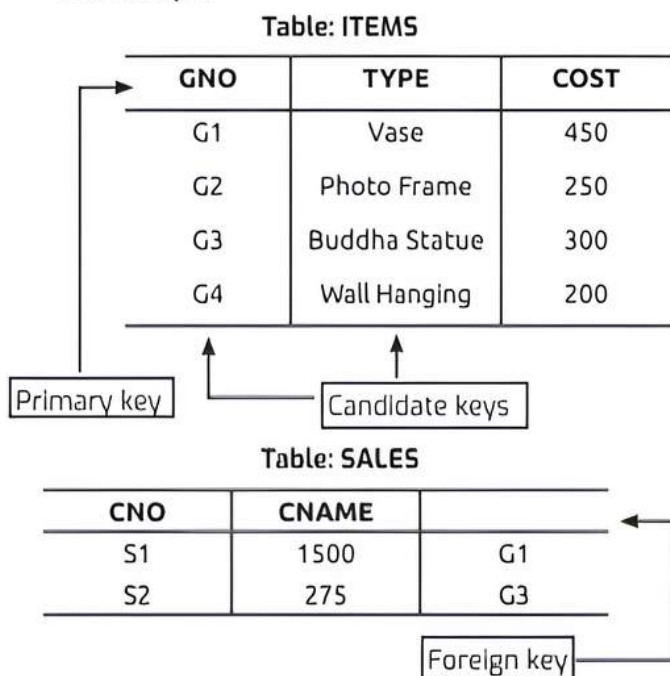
Table: ITEMS

| GNO | TYPE | COST |
|---|---|---|
| G1 | Vase | 450 |
| G2 | Photo Frame | 250 |
| G3 | Buddha Statue | 300 |
| G4 | Wall Hanging | 200 |

Primary key

Candidate keys

Table: SALES

| CNO | CNAME | |
|---|---|---|
| S1 | 1500 | G1 |
| S2 | 275 | G3 |

Foreign key